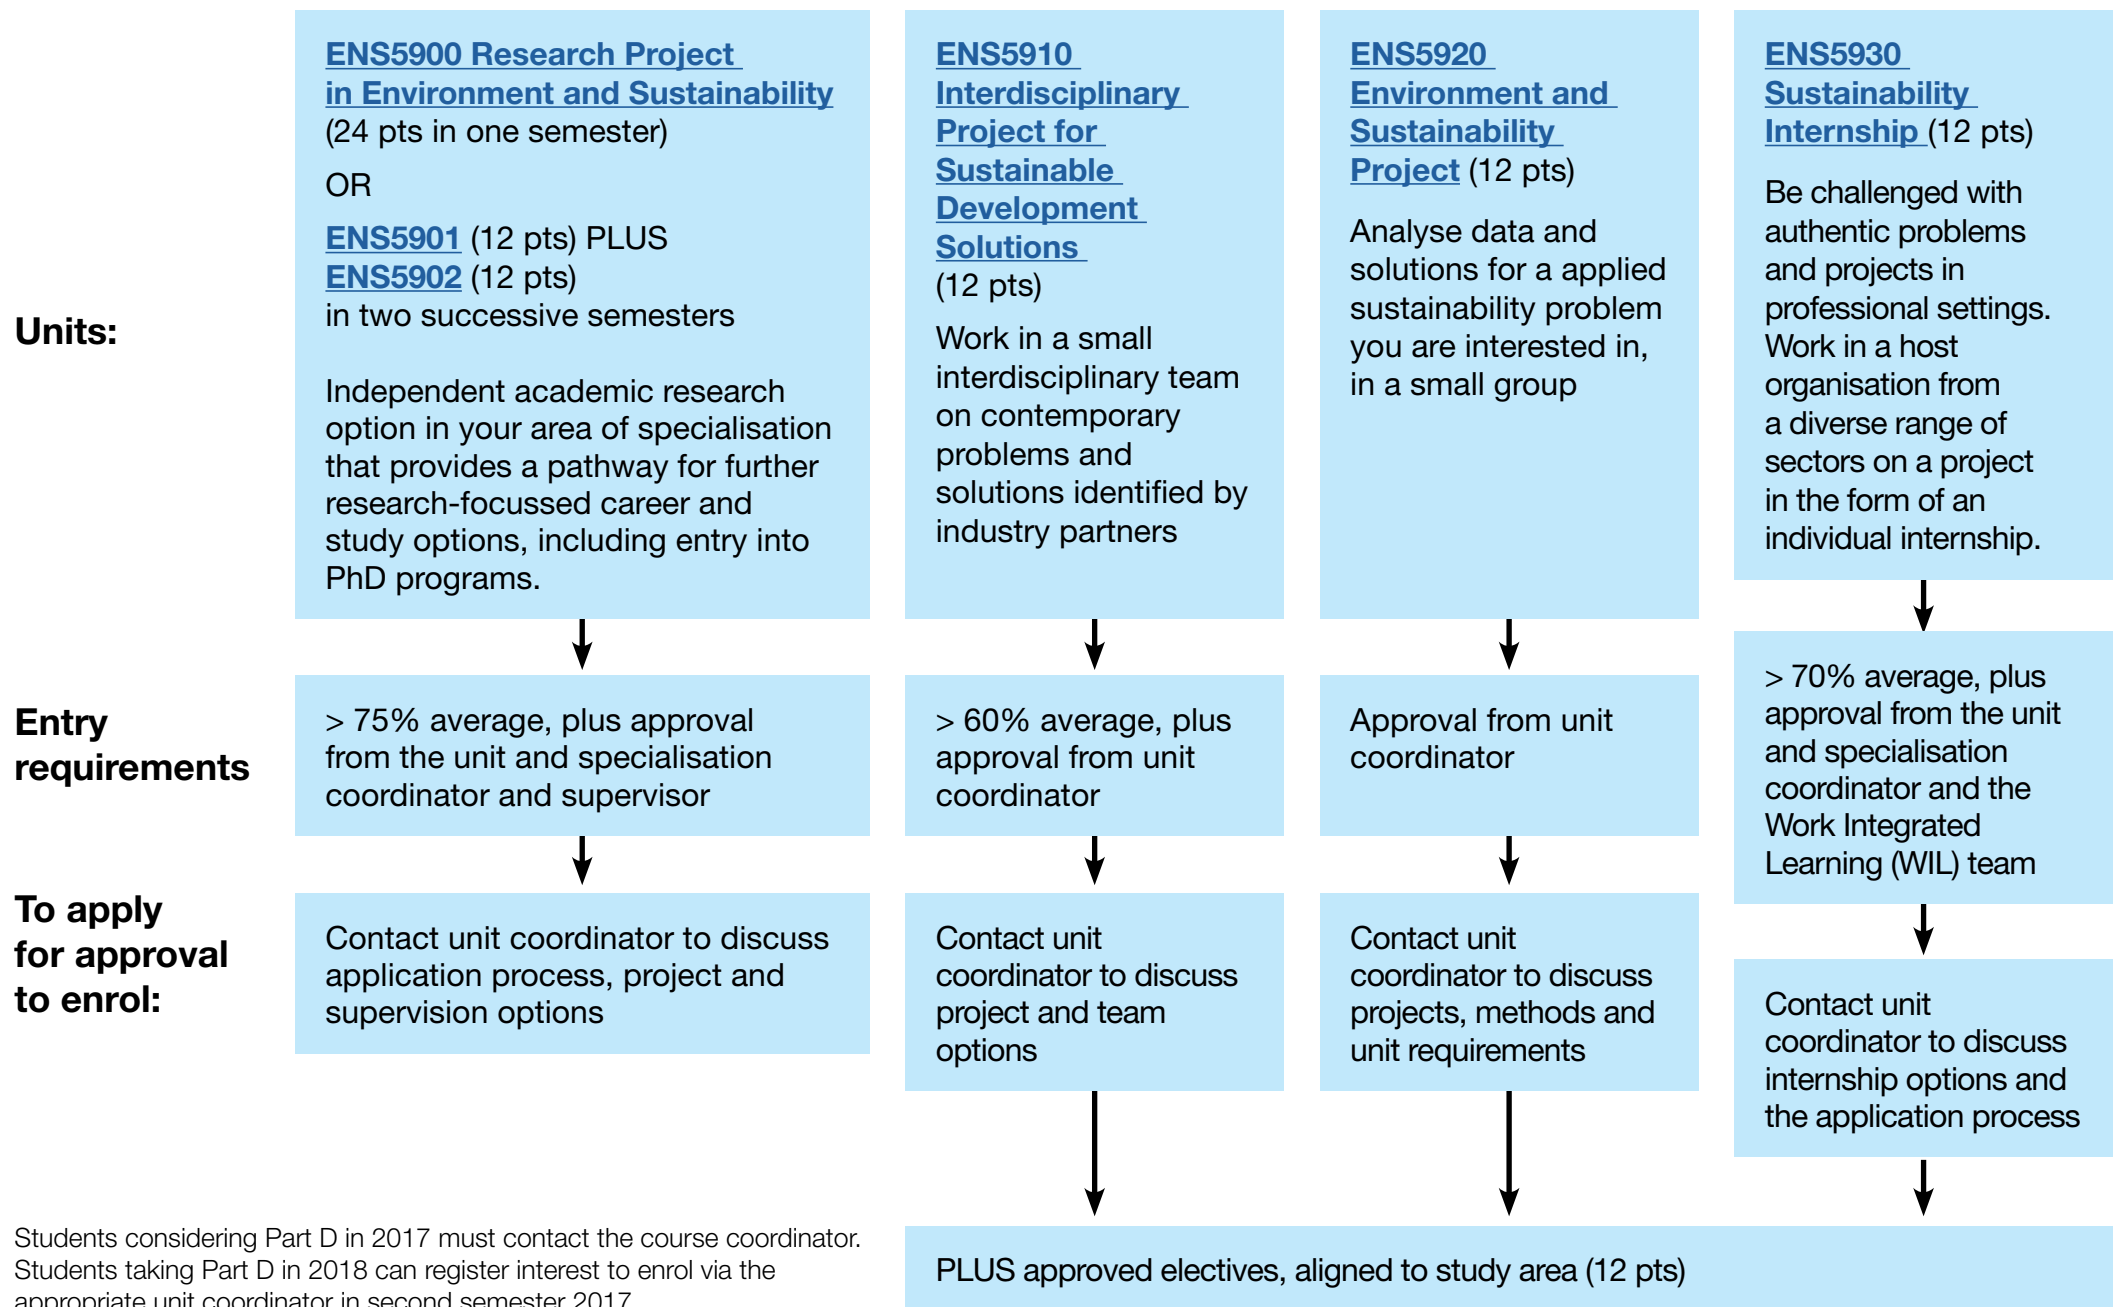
Units:

ENS5900 Research Project in Environment and Sustainability (24 pts in one semester)

OR

ENS5901 (12 pts) PLUS ENS5902 (12 pts) in two successive semesters

Independent academic research option in your area of specialisation that provides a pathway for further research-focussed career and study options, including entry into PhD programs.

ENS5910 Interdisciplinary Project for Sustainable Development Solutions (12 pts)

Work in a small interdisciplinary team on contemporary problems and solutions identified by industry partners

ENS5920 Environment and Sustainability Project (12 pts)

Analyse data and solutions for a applied sustainability problem you are interested in, in a small group

ENS5930 Sustainability Internship (12 pts)

Be challenged with authentic problems and projects in professional settings. Work in a host organisation from a diverse range of sectors on a project in the form of an individual internship.

Entry requirements

> 75% average, plus approval from the unit and specialisation coordinator and supervisor

> 60% average, plus approval from unit coordinator

Approval from unit coordinator

> 70% average, plus approval from the unit and specialisation coordinator and the Work Integrated Learning (WIL) team

To apply for approval to enrol:

Contact unit coordinator to discuss application process, project and supervision options

Contact unit coordinator to discuss project and team options

Contact unit coordinator to discuss projects, methods and unit requirements

Contact unit coordinator to discuss internship options and the application process

Students considering Part D in 2017 must contact the course coordinator. Students taking Part D in 2018 can register interest to enrol via the appropriate unit coordinator in second semester 2017

PLUS approved electives, aligned to study area (12 pts)